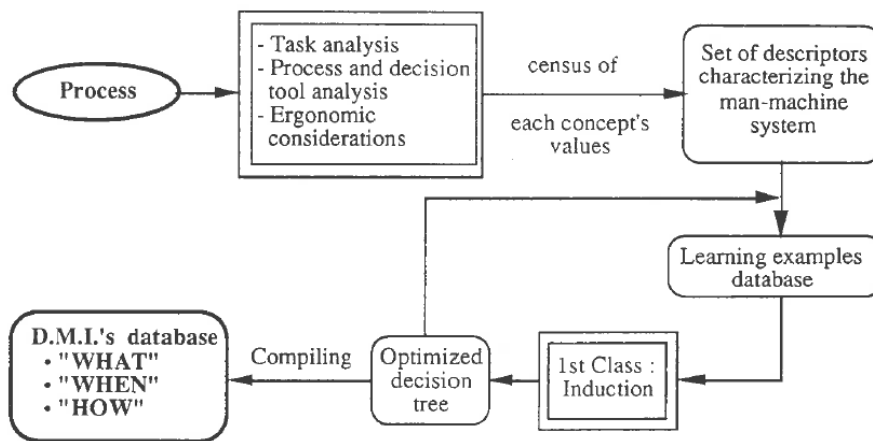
Process

- Task analysis
- Process and decision tool analysis
- Ergonomic considerations

census of

each concept's values

Set of descriptors characterizing the man-machine system

Learning examples database

1st Class : Induction

Optimized decision tree

Compiling

D.M.I.'s database
• "WHAT"
• "WHEN"
• "HOW"